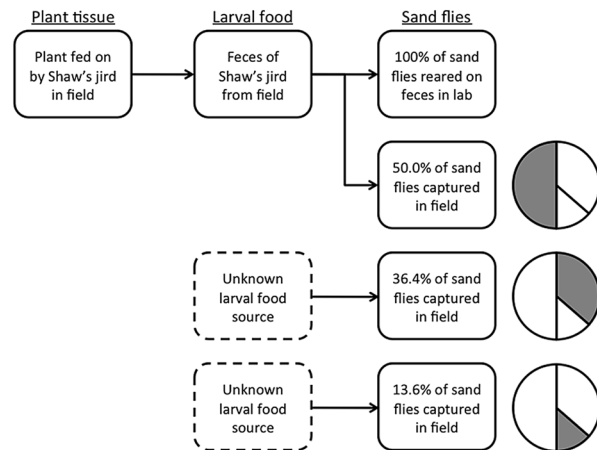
Plant tissue

Larval food

Sand flies

Plant fed on by Shaw's jird in field

Feces of Shaw's jird from field

100% of sand flies reared on feces in lab

50.0% of sand flies captured in field

Unknown larval food source

36.4% of sand flies captured in field

Unknown larval food source

13.6% of sand flies captured in field